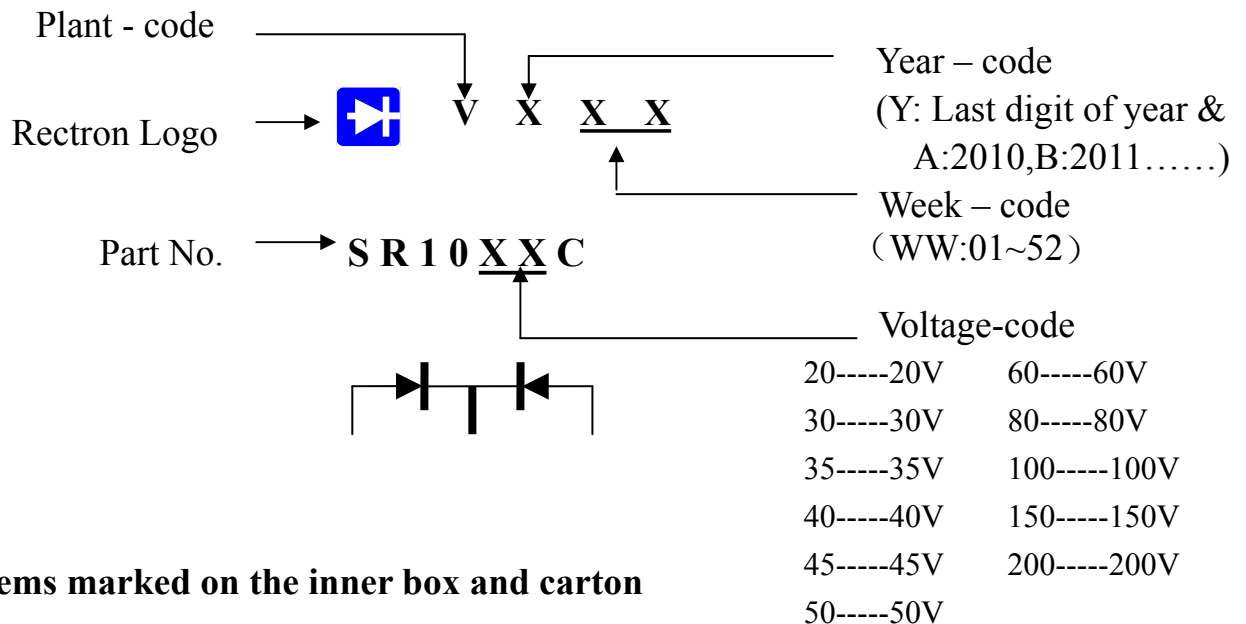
Plant - code

Rectron Logo

V X X X

Year – code
(Y: Last digit of year & A:2010,B:2011……)

Week – code
（WW:01~52）

Part No. S R 1 0 X X C

Voltage-code

| | |
|---|---|
| 20-----20V | 60-----60V |
| 30-----30V | 80-----80V |
| 35-----35V | 100-----100V |
| 40-----40V | 150-----150V |
| 45-----45V | 200-----200V |
| 50-----50V | |

ems marked on the inner box and carton